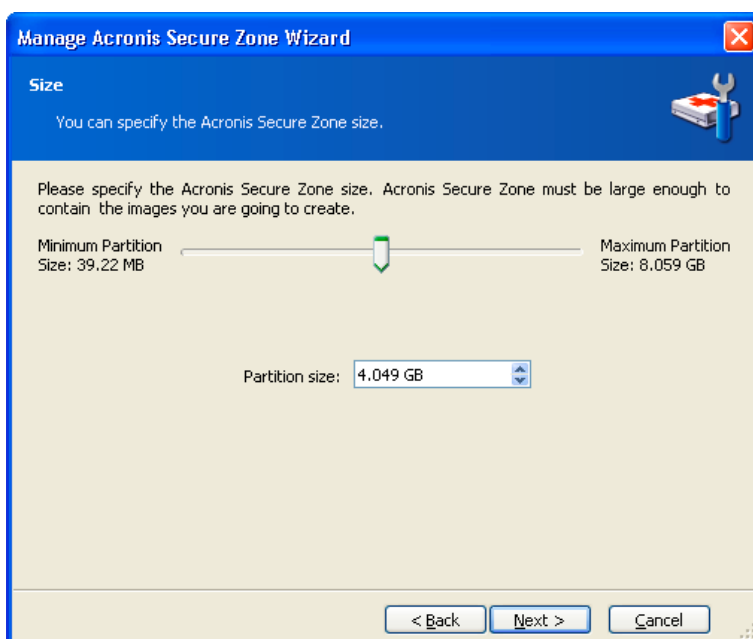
Manage Acronis Secure Zone Wizard

Size

You can specify the Acronis Secure Zone size.

Please specify the Acronis Secure Zone size. Acronis Secure Zone must be large enough to contain the images you are going to create.

Minimum Partition Size: 39.22 MB

Maximum Partition Size: 8.059 GB

Partition size: 4.049 GB

< Back

Next >

Cancel